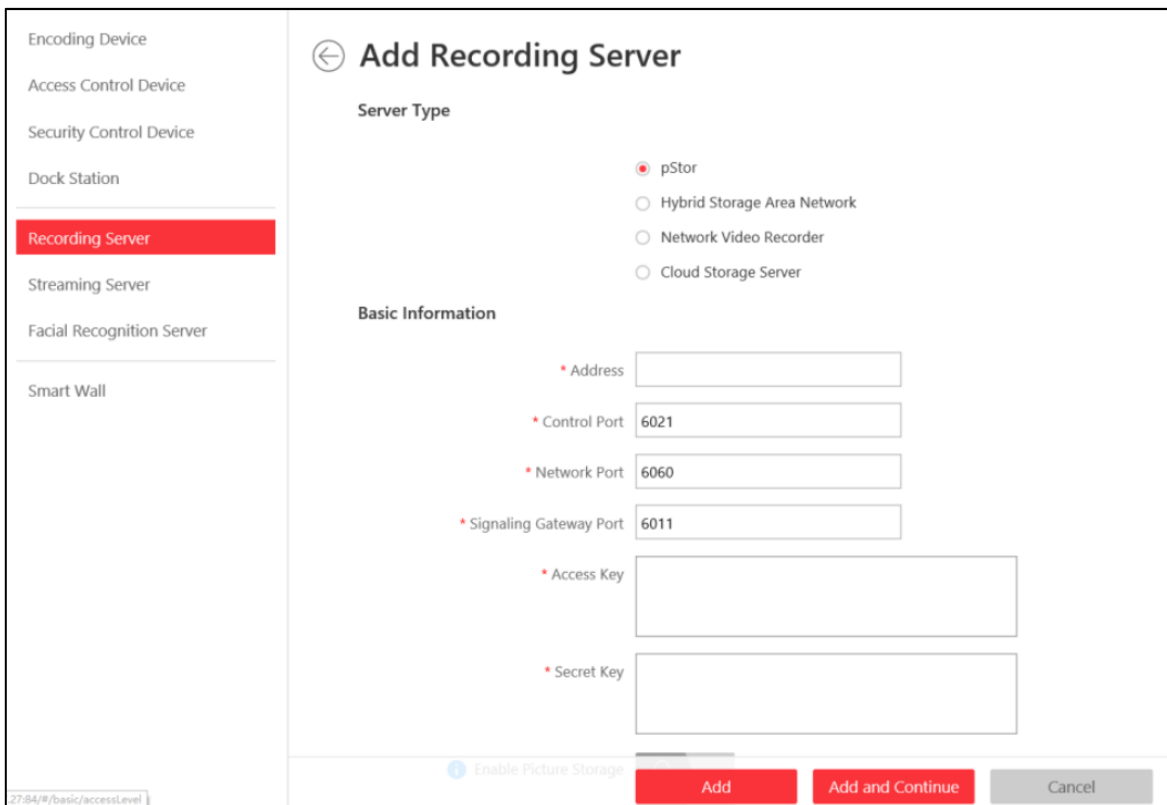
Encoding Device
Access Control Device
Security Control Device
Dock Station
Recording Server
Streaming Server
Facial Recognition Server
Smart Wall

Add Recording Server

Server Type

pStor
Hybrid Storage Area Network
Network Video Recorder
Cloud Storage Server

Basic Information

* Address
* Control Port 6021
* Network Port 6060
* Signaling Gateway Port 6011
* Access Key
* Secret Key

Enable Picture Storage

Add
Add and Continue
Cancel

27:84/#/basic/accessLevel